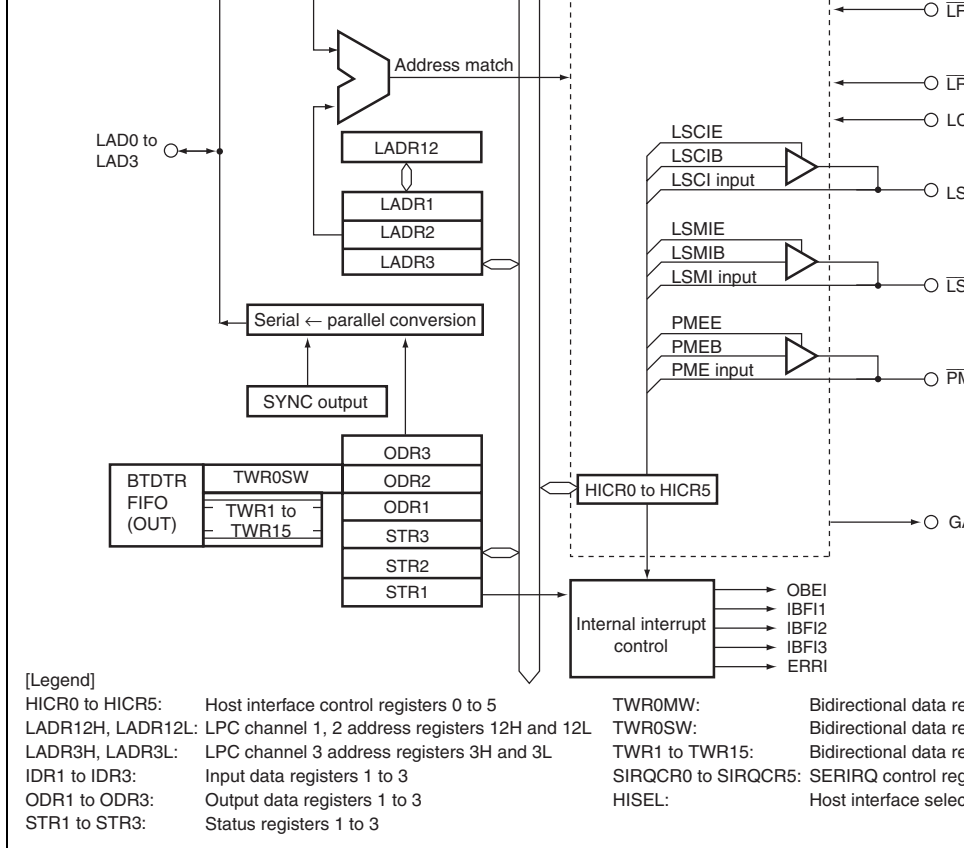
LF

Address match

LF

LC

LAD0 to LAD3

LADR12

LSCIE

LSCIB

LSCI input

LS

LADR1

LADR2

LADR3

LSMIE

LSMIB

LSMI input

LS

Serial ← parallel conversion

PMEE

PMEB

PME input

PM

SYNC output

ODR3

BTDTR FIFO (OUT)

TWR0SW

ODR2

HICR0 to HICR5

TWR1 to TWR15

ODR1

STR3

GA

STR2

STR1

Internal interrupt control

OBEI

IBFI1

IBFI2

IBFI3

ERRI

[Legend]

HICR0 to HICR5: Host interface control registers 0 to 5

LADR12H, LADR12L: LPC channel 1, 2 address registers 12H and 12L

LADR3H, LADR3L: LPC channel 3 address registers 3H and 3L

IDR1 to IDR3: Input data registers 1 to 3

ODR1 to ODR3: Output data registers 1 to 3

STR1 to STR3: Status registers 1 to 3

TWR0MW: Bidirectional data re

TWR0SW: Bidirectional data re

TWR1 to TWR15: Bidirectional data re

SIRQCR0 to SIRQCR5: SERIRQ control reg

HISEL: Host interface selec